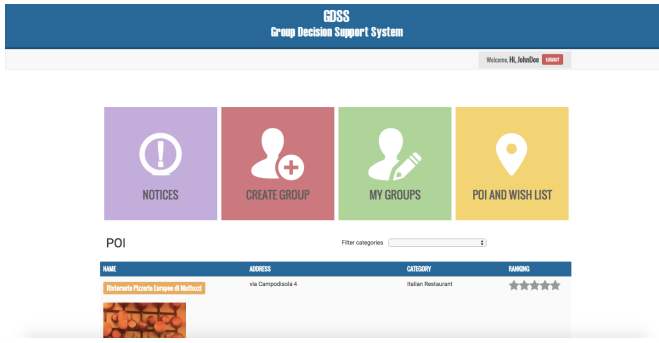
GDSS
Group Decision Support System

Welcome, Hi, JohnDoe LOGOUT

NOTICES

CREATE GROUP

MY GROUPS

POI AND WISH LIST

POI

Filter categories

| NAME | ADDRESS | CATEGORY | RANKING |
|---|---|---|---|
| Ristorante Pizzeria Europeo di Mattozzi | via Campodisola 4 | Italian Restaurant | |